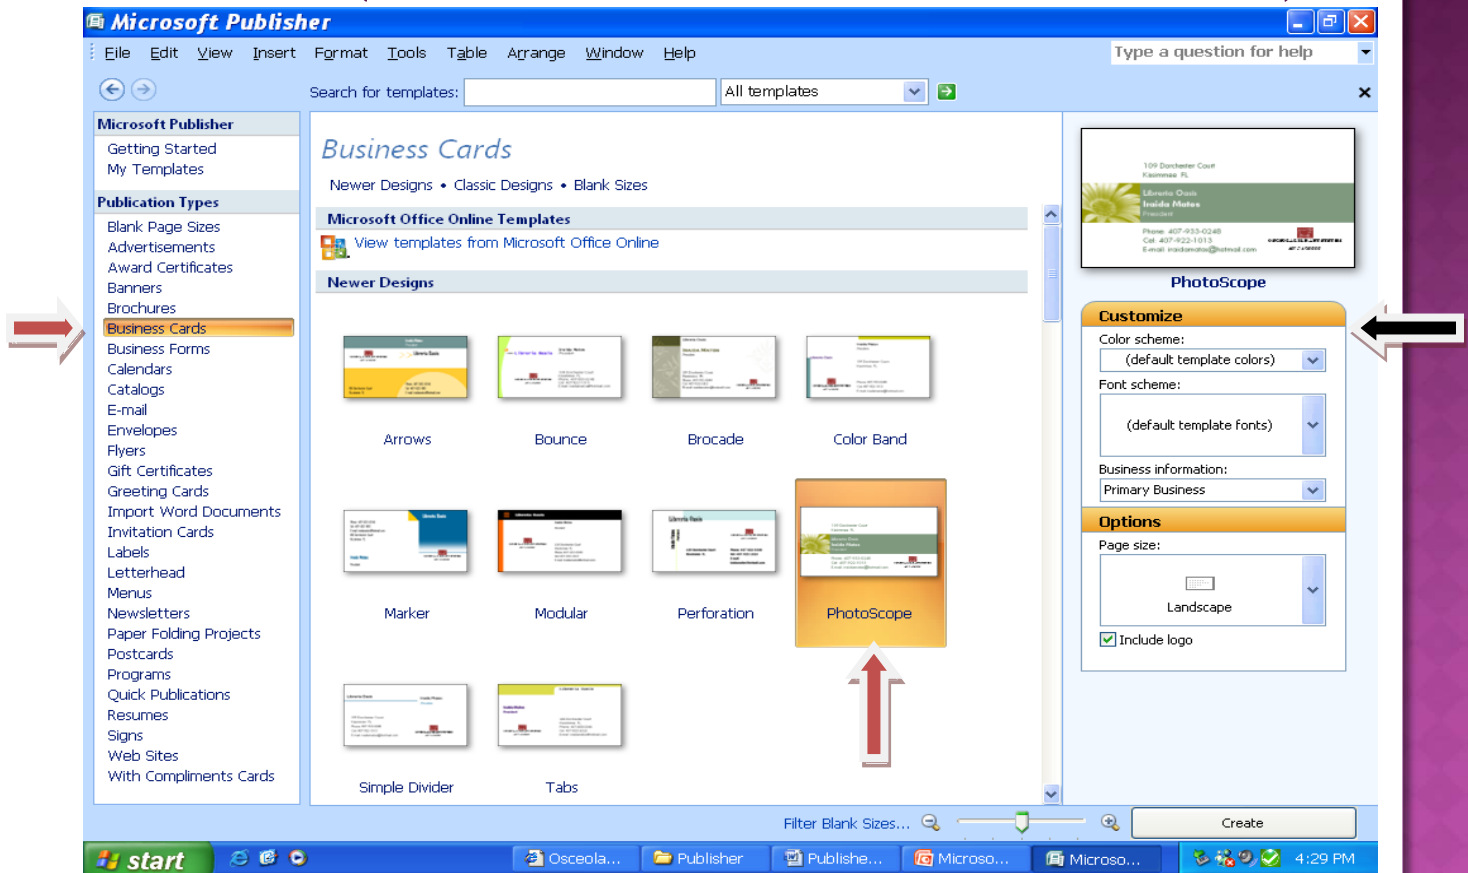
Microsoft Publisher

File Edit View Insert Format Tools Table Arrange Window Help

Type a question for help

Search for templates: All templates

Microsoft Publisher
Getting Started
My Templates

Publication Types
Blank Page Sizes
Advertisements
Award Certificates
Banners
Brochures
Business Cards
Business Forms
Calendars
Catalogs
E-mail
Envelopes
Flyers
Gift Certificates
Greeting Cards
Import Word Documents
Invitation Cards
Labels
Letterhead
Menus
Newsletters
Paper Folding Projects
Postcards
Programs
Quick Publications
Resumes
Signs
Web Sites
With Compliments Cards

Business Cards

Newer Designs • Classic Designs • Blank Sizes

Microsoft Office Online Templates

View templates from Microsoft Office Online

Newer Designs

Arrows Bounce Brocade Color Band

Marker Modular Perforation PhotoScope

Simple Divider Tabs

109 Dorchester Court
Kissimmee, FL
Librería Oasis
Iraida Mates
President
Phone: 407-933-0248
Cel: 407-922-1013
E-mail: iraidamates@hotmail.com

PhotoScope

Customize
Color scheme:
(default template colors)
Font scheme:
(default template fonts)
Business information:
Primary Business

Options
Page size:
Landscape
Include logo

Filter Blank Sizes...

Create

start Osceola... Publisher Publishe... Microso... Microso... 4:29 PM